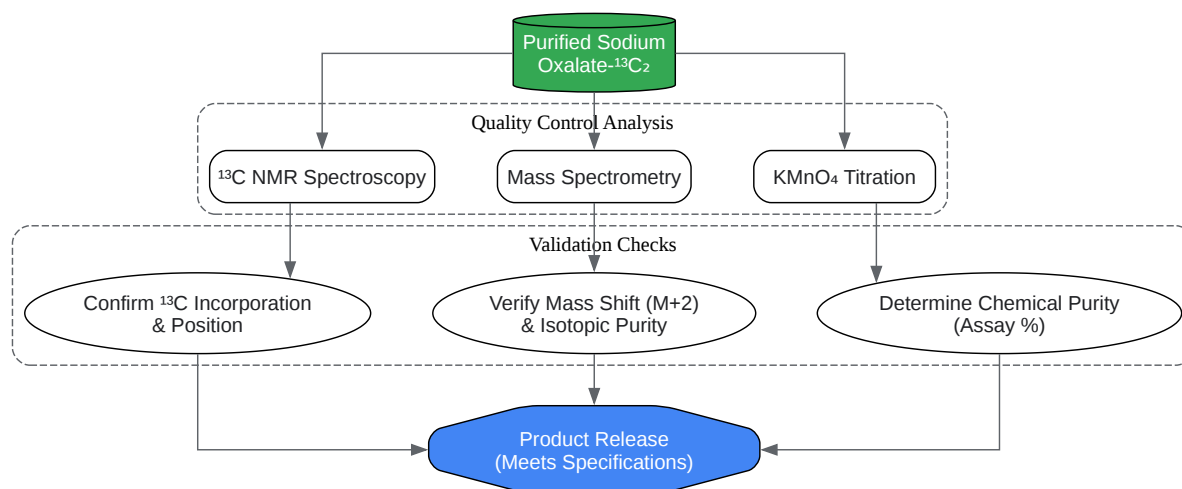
Purified Sodium Oxalate-$^{13}C_2$

Quality Control Analysis

$^{13}$C NMR Spectroscopy

Mass Spectrometry

$KMnO_4$ Titration

Validation Checks

Confirm $^{13}$C Incorporation & Position

Verify Mass Shift (M+2) & Isotopic Purity

Determine Chemical Purity (Assay %)

Product Release (Meets Specifications)